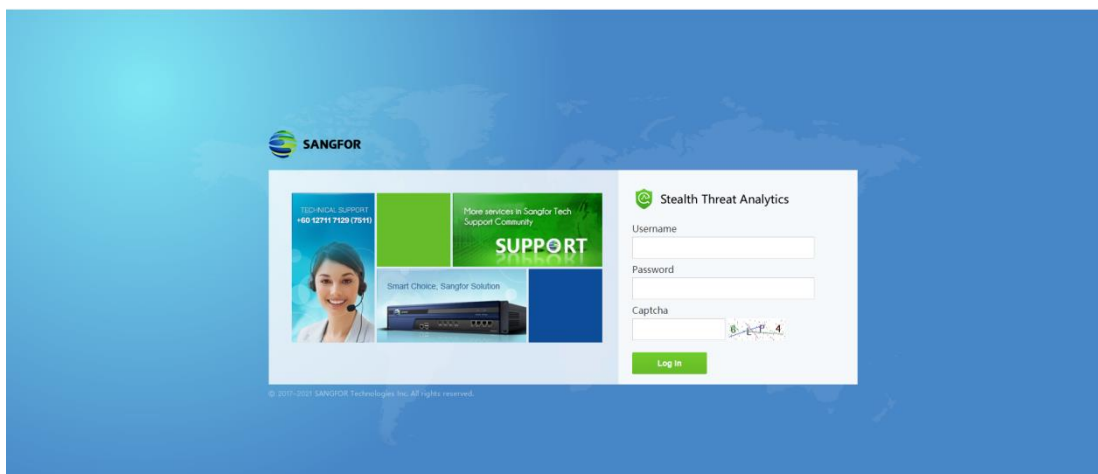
SANGFOR

TECHNICAL SUPPORT
+60 12711 7129 (7511)

More services in Sangfor Tech Support Community

SUPPORT

Smart Choice, Sangfor Solution

Stealth Threat Analytics

Username

Password

Captcha

6 L P 4

Log In

© 2017-2021 SANGFOR Technologies Inc. All rights reserved.